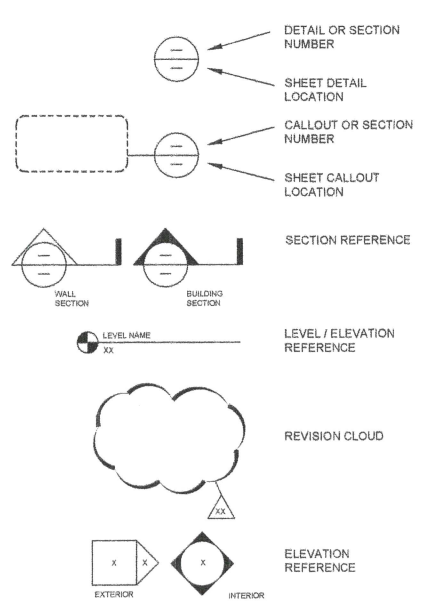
DETAIL OR SECTION NUMBER

SHEET DETAIL LOCATION

CALLOUT OR SECTION NUMBER

SHEET CALLOUT LOCATION

WALL SECTION

BUILDING SECTION

SECTION REFERENCE

LEVEL NAME
XX

LEVEL / ELEVATION REFERENCE

XX

REVISION CLOUD

X X

X

EXTERIOR

INTERIOR

ELEVATION REFERENCE